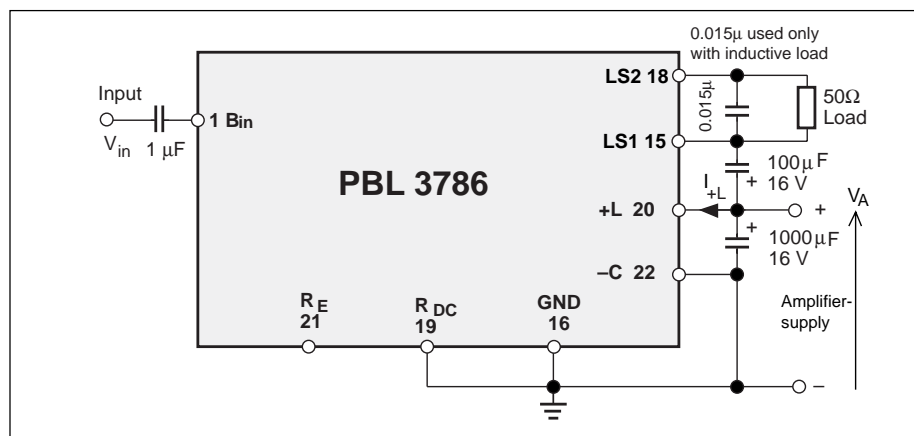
0.015µ used only with inductive load

Input

$V_{in}$ 1 µF

1 Bin

PBL 3786

LS2 18

0.015µ

50Ω Load

LS1 15

100µF 16 V

+

$I_{+L}$

+L 20

+

$V_A$

+

1000µF 16 V

–C 22

Amplifier-supply

$R_E$ 21

$R_{DC}$ 19

GND 16

–